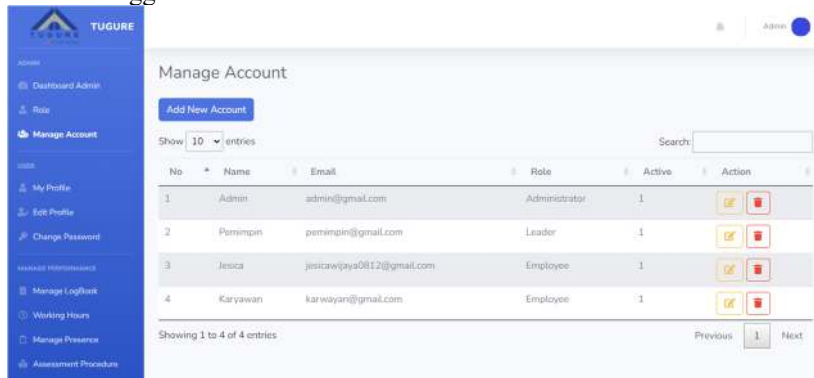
TUGURE

ADMIN
Dashboard Admin
Role
Manage Account
USER
My Profile
Edit Profile
Change Password
MANAGE PERFORMANCE
Manage LogBook
Working Hours
Manage Presence
Assessment Procedure

Admin

Manage Account

Add New Account

Show 10 entries

Search:

| No | Name | Email | Role | Active | Action |
|---|---|---|---|---|---|
| 1 | Admin | admin@gmail.com | Administrator | 1 | |
| 2 | Pemimpin | pemimpin@gmail.com | Leader | 1 | |
| 3 | Jesica | jesicawijaya0812@gmail.com | Employee | 1 | |
| 4 | Karyawan | karwayan@gmail.com | Employee | 1 | |

Showing 1 to 4 of 4 entries

Previous 1 Next